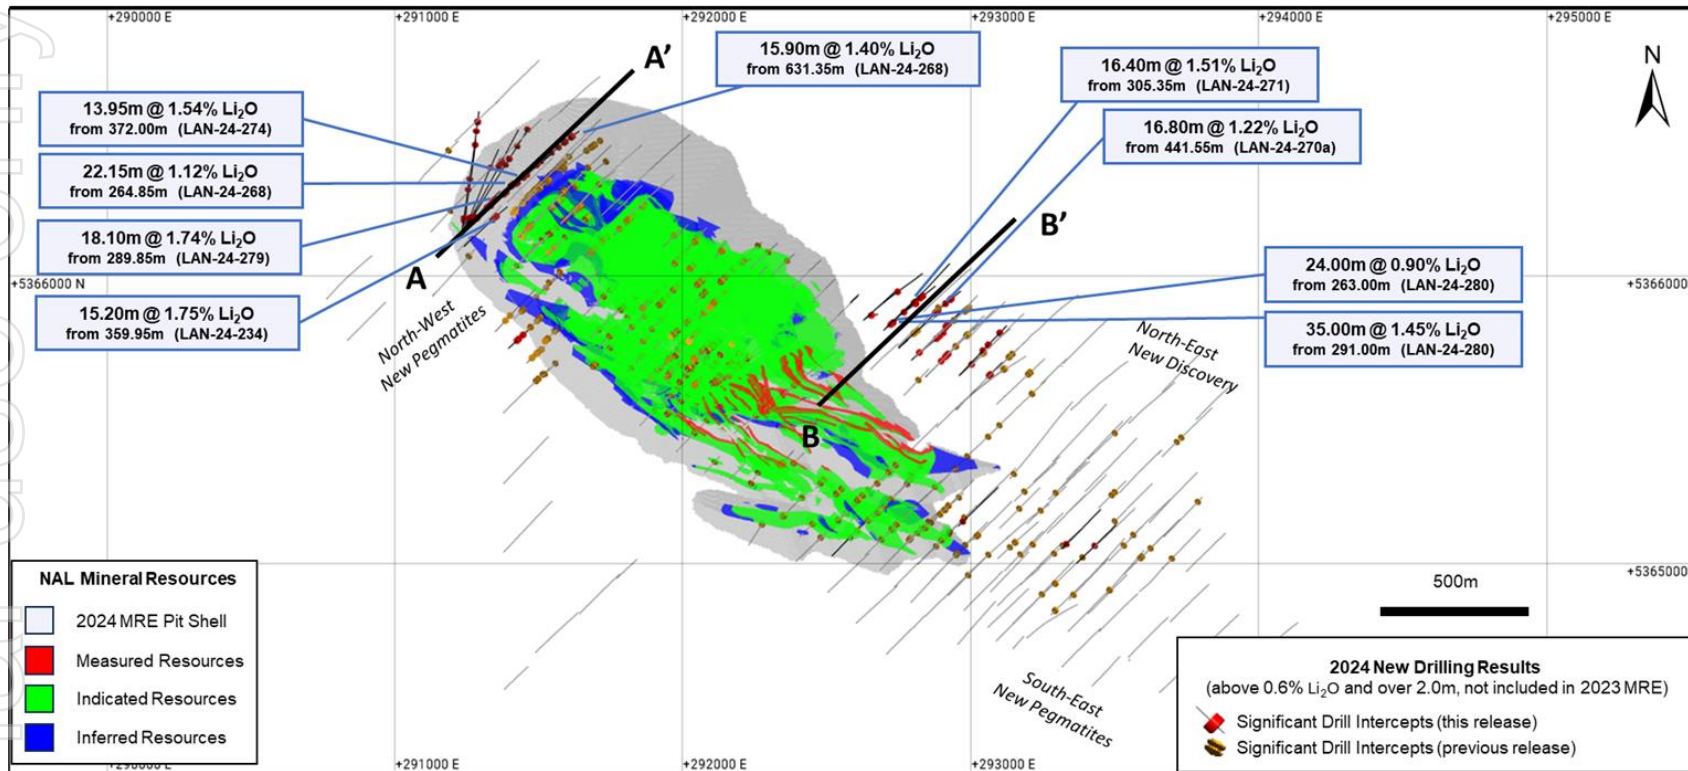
+290000 E
+291000 E
+292000 E
+293000 E
+294000 E
+295000 E

N

A'

15.90m @ 1.40% $Li_2O$
from 631.35m (LAN-24-268)

16.40m @ 1.51% $Li_2O$
from 305.35m (LAN-24-271)

13.95m @ 1.54% $Li_2O$
from 372.00m (LAN-24-274)

16.80m @ 1.22% $Li_2O$
from 441.55m (LAN-24-270a)

22.15m @ 1.12% $Li_2O$
from 264.85m (LAN-24-268)

B'

18.10m @ 1.74% $Li_2O$
from 289.85m (LAN-24-279)

24.00m @ 0.90% $Li_2O$
from 263.00m (LAN-24-280)

+5366000 N
A
+5366000

15.20m @ 1.75% $Li_2O$
from 359.95m (LAN-24-234)

35.00m @ 1.45% $Li_2O$
from 291.00m (LAN-24-280)

North-West
New Pegmatites

North-East
New Discovery

B

+5365000

500m

NAL Mineral Resources
2024 MRE Pit Shell
Measured Resources
Indicated Resources
Inferred Resources

South-East
New Pegmatites

2024 New Drilling Results
(above 0.6% $Li_2O$ and over 2.0m, not included in 2023 MRE)
Significant Drill Intercepts (this release)
Significant Drill Intercepts (previous release)

+290000 E
+291000 E
+292000 E
+293000 E